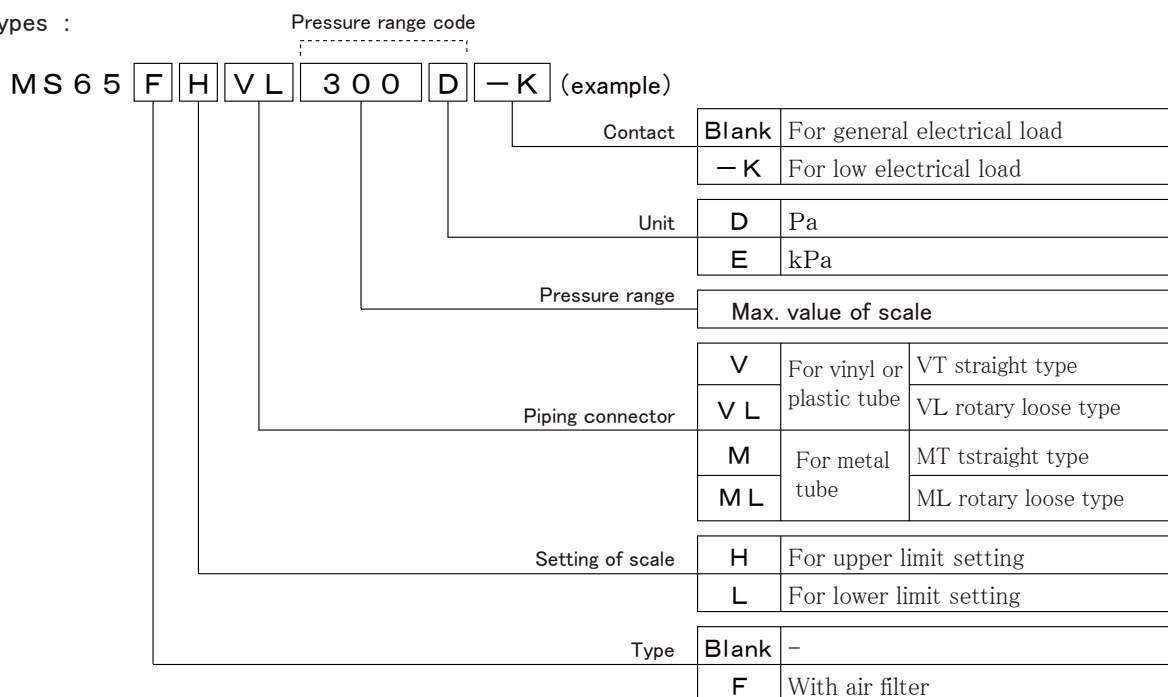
ypes :

Pressure range code

MS65 F H VL 300 D −K (example)

| Contact | Blank | For general electrical load |
|---|---|---|
| | −K | For low electrical load |

| Unit | D | Pa |
|---|---|---|
| | E | kPa |

| Pressure range | Max. value of scale |
|---|---|

| Piping connector | V | For vinyl or plastic tube | VT straight type |
|---|---|---|---|
| | VL | | VL rotary loose type |
| | M | For metal tube | MT tstraight type |
| | ML | | ML rotary loose type |

| Setting of scale | H | For upper limit setting |
|---|---|---|
| | L | For lower limit setting |

| Type | Blank | − |
|---|---|---|
| | F | With air filter |